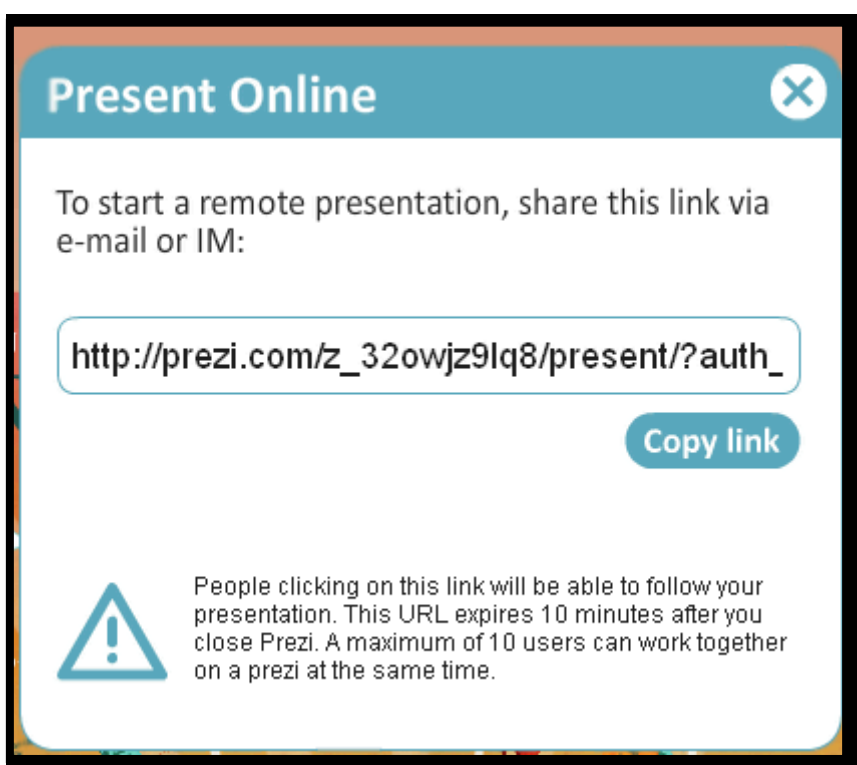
Present Online

To start a remote presentation, share this link via e-mail or IM:

http://prezi.com/z_32owjz9lq8/present/?auth_

Copy link

People clicking on this link will be able to follow your presentation. This URL expires 10 minutes after you close Prezi. A maximum of 10 users can work together on a prezi at the same time.